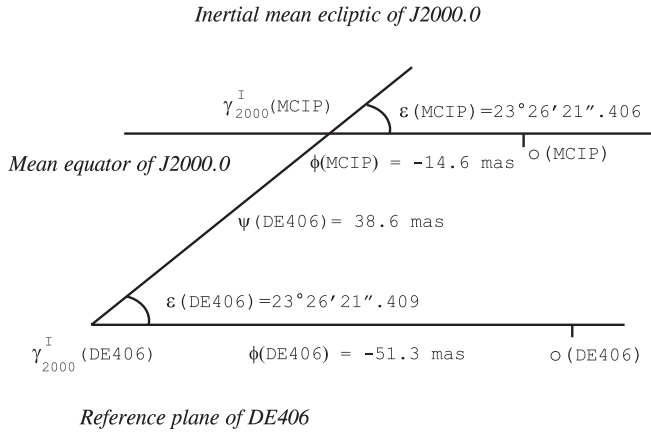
Inertial mean ecliptic of J2000.0

$\gamma^{I}_{2000}$(MCIP)

ε(MCIP) =23°26′21″.406

Mean equator of J2000.0

ϕ(MCIP) = -14.6 mas

o (MCIP)

ψ(DE406)= 38.6 mas

ε(DE406)=23°26′21″.409

$\gamma^{I}_{2000}$(DE406)

ϕ(DE406) = -51.3 mas

o (DE406)

Reference plane of DE406